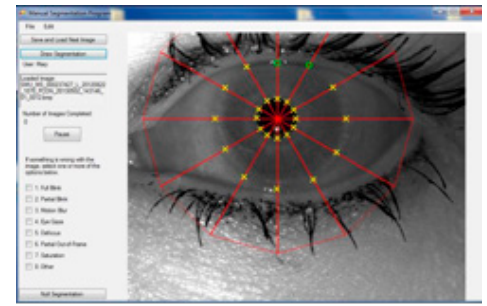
Manual Segmentation Program

File Edit

Save and Load Next Image

Draw Segmentation

User: Mary

Loaded Image:
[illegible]

Number of Images Completed:
0

Pause

If something is wrong with the image, select one or more of the options below.

1. Full Blink

2. Partial Blink

3. Motion Blur

4. Eye Gaze

5. Defocus

6. Partial Out of Frame

7. Saturation

8. Other

Quit Segmentation